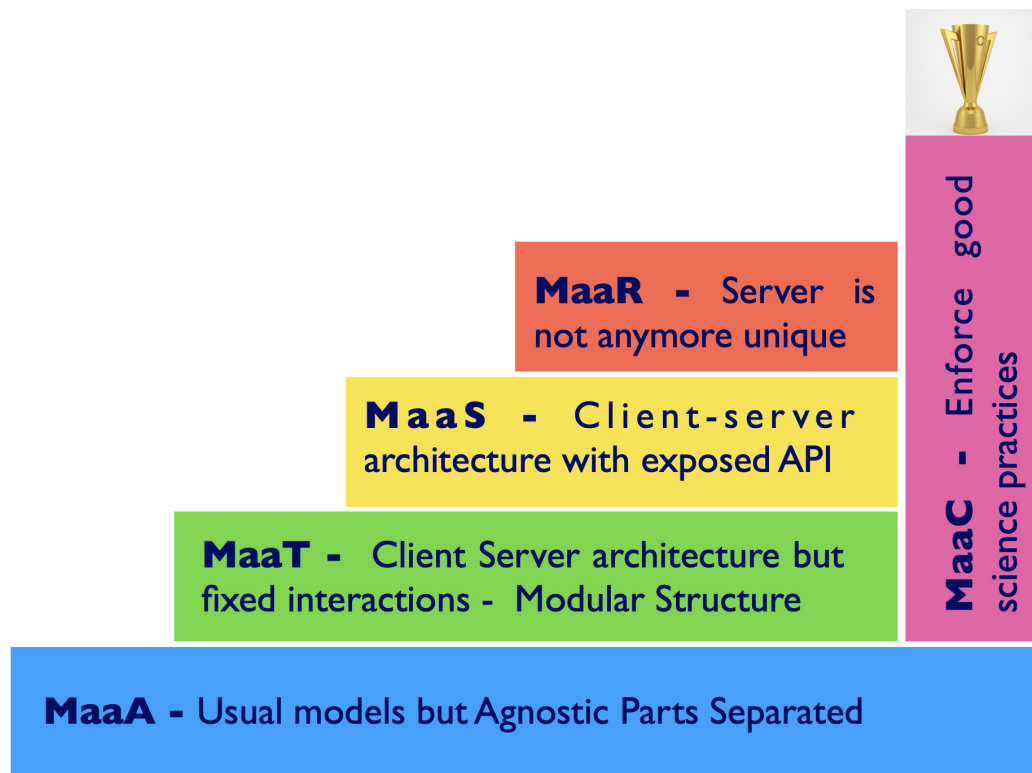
MaaR - Server is not anymore unique

MaaS - Client-server architecture with exposed API

MaaT - Client Server architecture but fixed interactions - Modular Structure

MaaA - Usual models but Agnostic Parts Separated

MaaC - Enforce good science practices